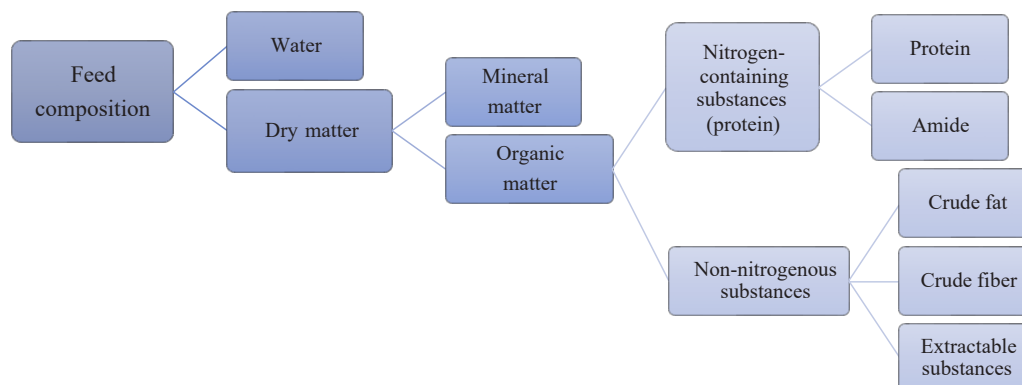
Feed composition

Water

Dry matter

Mineral matter

Organic matter

Nitrogen-containing substances (protein)

Protein

Amide

Non-nitrogenous substances

Crude fat

Crude fiber

Extractable substances